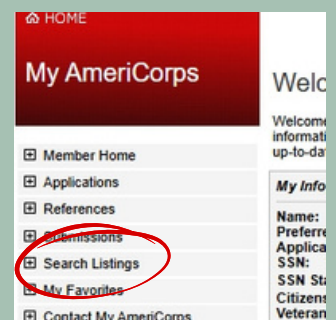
HOME

My AmeriCorps

⊞ Member Home
⊞ Applications
⊞ References
⊞ Submissions
⊞ Search Listings
⊞ My Favorites
⊞ Contact My AmeriCorps

Welco

Welcome
informati
up-to-dat

My Info

Name:
Preferre
Applica
SSN:
SSN Sta
Citizens
Veteran